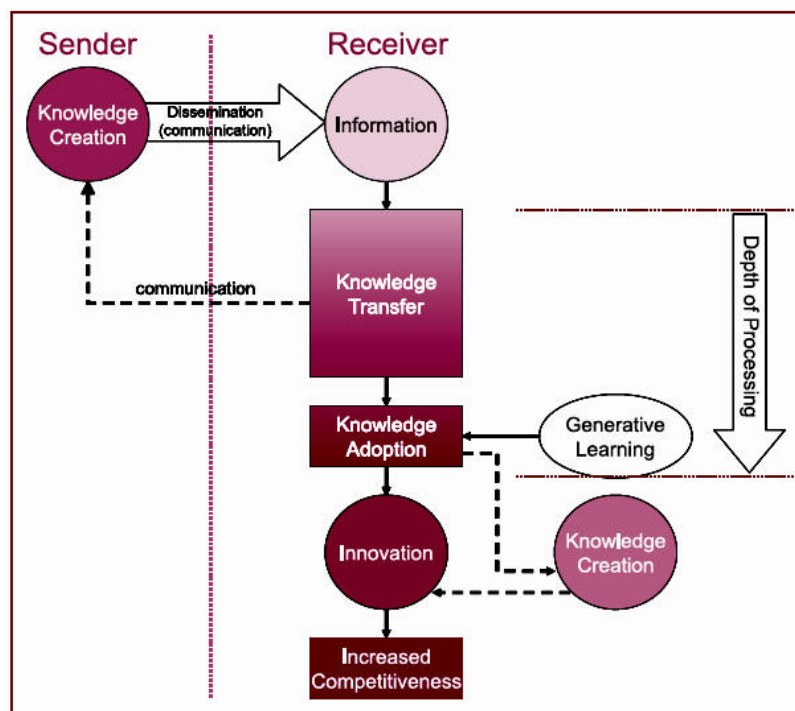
Sender

Receiver

Knowledge Creation

Dissemination (communication)

Information

communication

Knowledge Transfer

Depth of Processing

Knowledge Adoption

Generative Learning

Innovation

Knowledge Creation

Increased Competitiveness